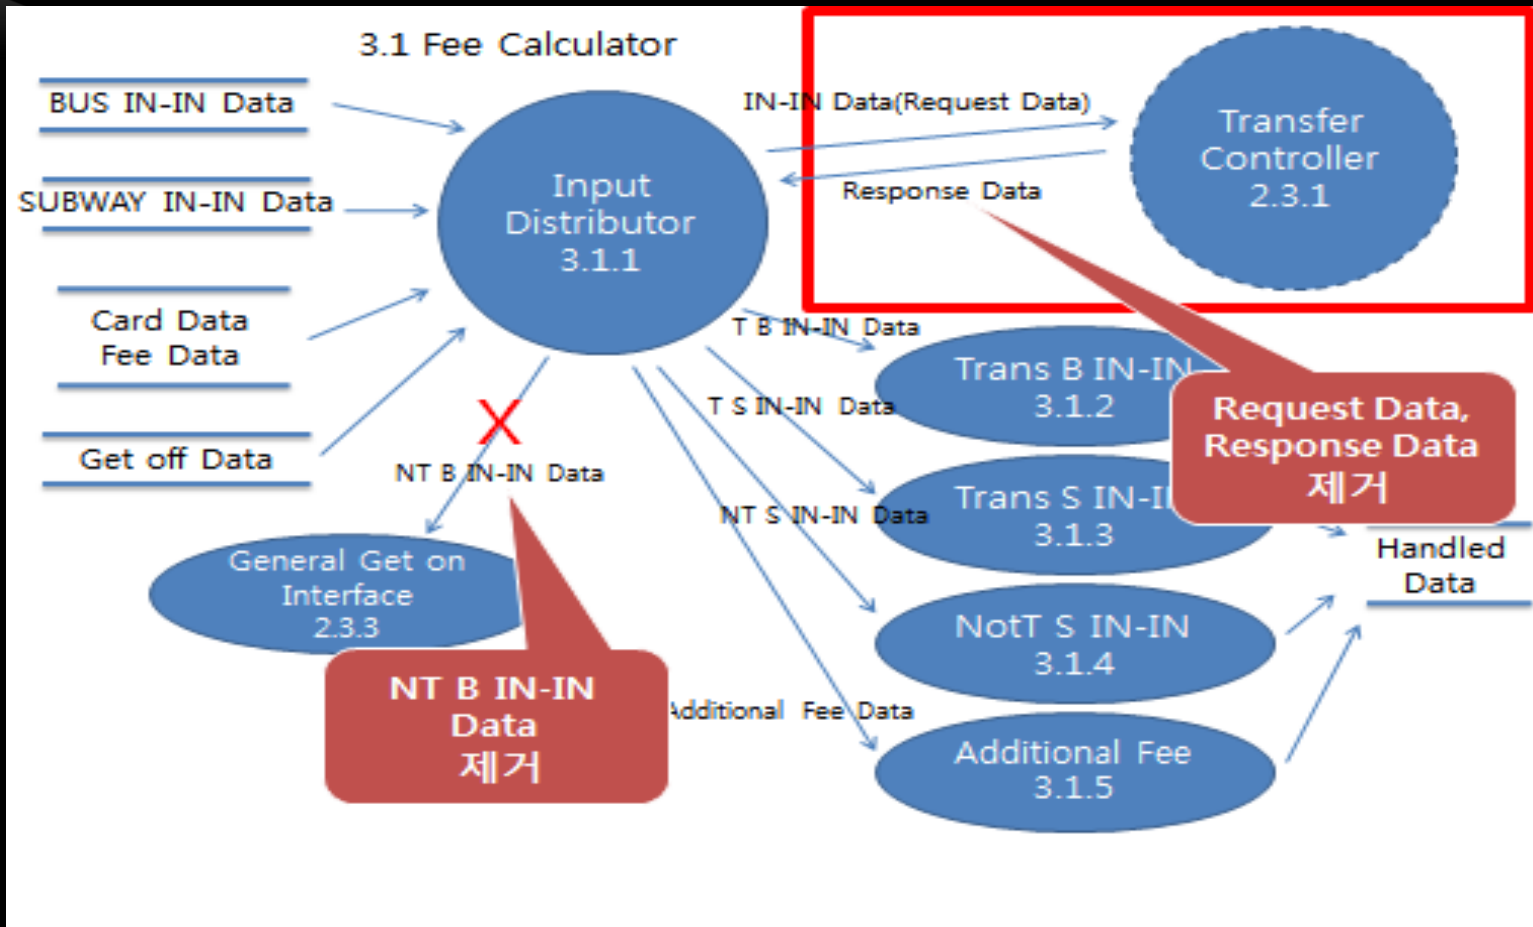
3.1 Fee Calculator

BUS IN-IN Data

SUBWAY IN-IN Data

Card Data
Fee Data

Get off Data

Input Distributor 3.1.1

IN-IN Data(Request Data)

Response Data

Transfer Controller 2.3.1

T B IN-IN Data

T S IN-IN Data

NT B IN-IN Data

NT S IN-IN Data

X

General Get on Interface 2.3.3

Trans B IN-IN 3.1.2

Trans S IN-I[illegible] 3.1.3

Request Data, Response Data 제거

Handled Data

NotT S IN-IN 3.1.4

NT B IN-IN Data 제거

Additional Fee Data

Additional Fee 3.1.5